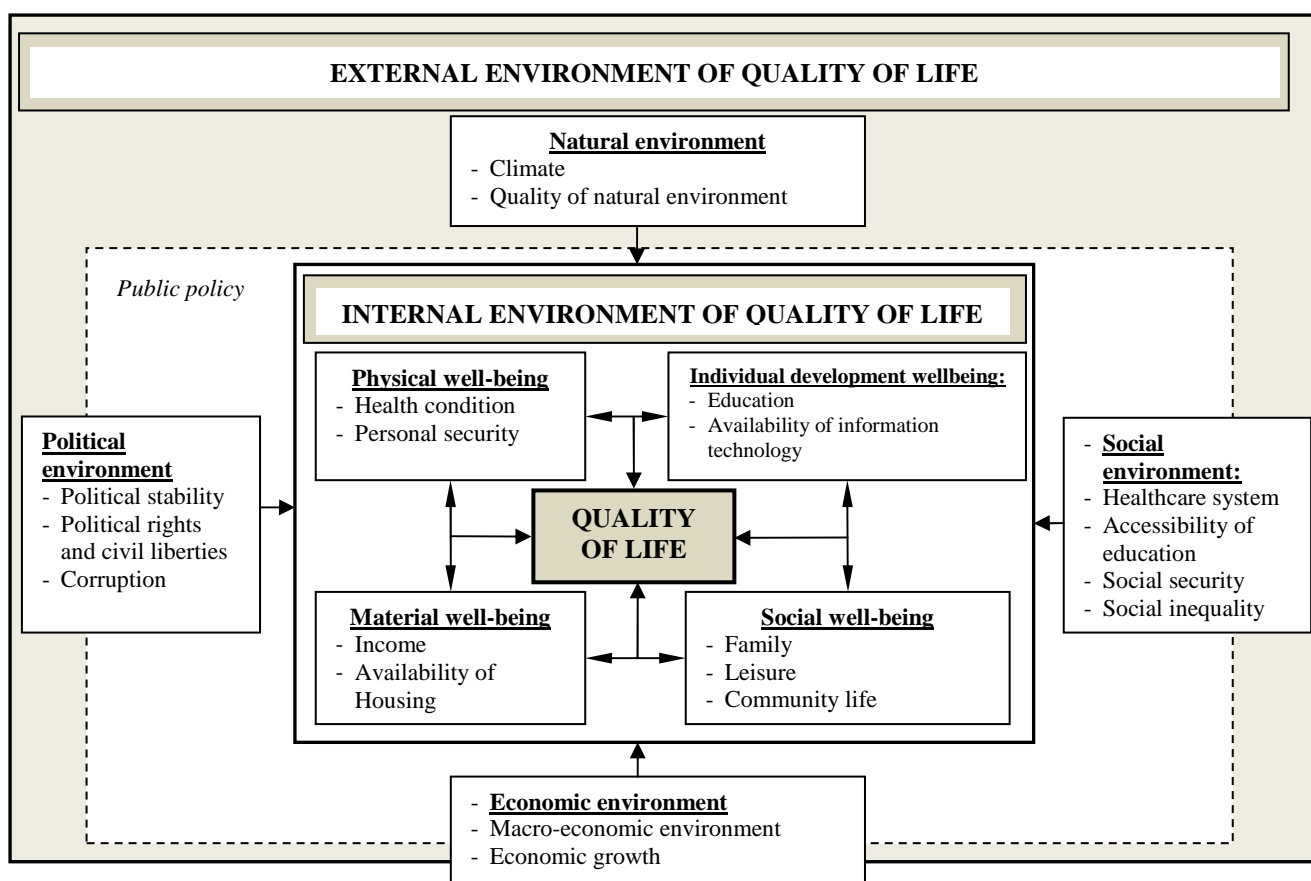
EXTERNAL ENVIRONMENT OF QUALITY OF LIFE

Natural environment
- Climate
- Quality of natural environment

Public policy

INTERNAL ENVIRONMENT OF QUALITY OF LIFE

Physical well-being
- Health condition
- Personal security

Individual development wellbeing:
- Education
- Availability of information technology

Political environment
- Political stability
- Political rights and civil liberties
- Corruption

QUALITY OF LIFE

- Social environment:
- Healthcare system
- Accessibility of education
- Social security
- Social inequality

Material well-being
- Income
- Availability of Housing

Social well-being
- Family
- Leisure
- Community life

- Economic environment
- Macro-economic environment
- Economic growth